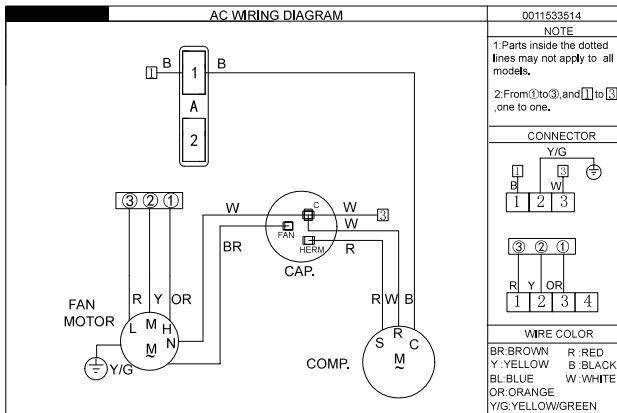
AC WIRING DIAGRAM

0011533514

NOTE

1:Parts inside the dotted lines may not apply to all models.

2:From ① to ③, and 1 to 3, one to one.

CONNECTOR

Y/G

1 3
B W
1 2 3

③ ② ①

R Y OR
1 2 3 4

WIRE COLOR

BR:BROWN R :RED
Y :YELLOW B :BLACK
BL:BLUE W :WHITE
OR:ORANGE
Y/G:YELLOW/GREEN

1 B 1 B
A
2

③ ② ①

W
C
FAN
HERM
W 3
W
BR R
CAP.

R Y OR
FAN MOTOR
L M H N
M
Y/G

R W B
S R C
COMP.
M